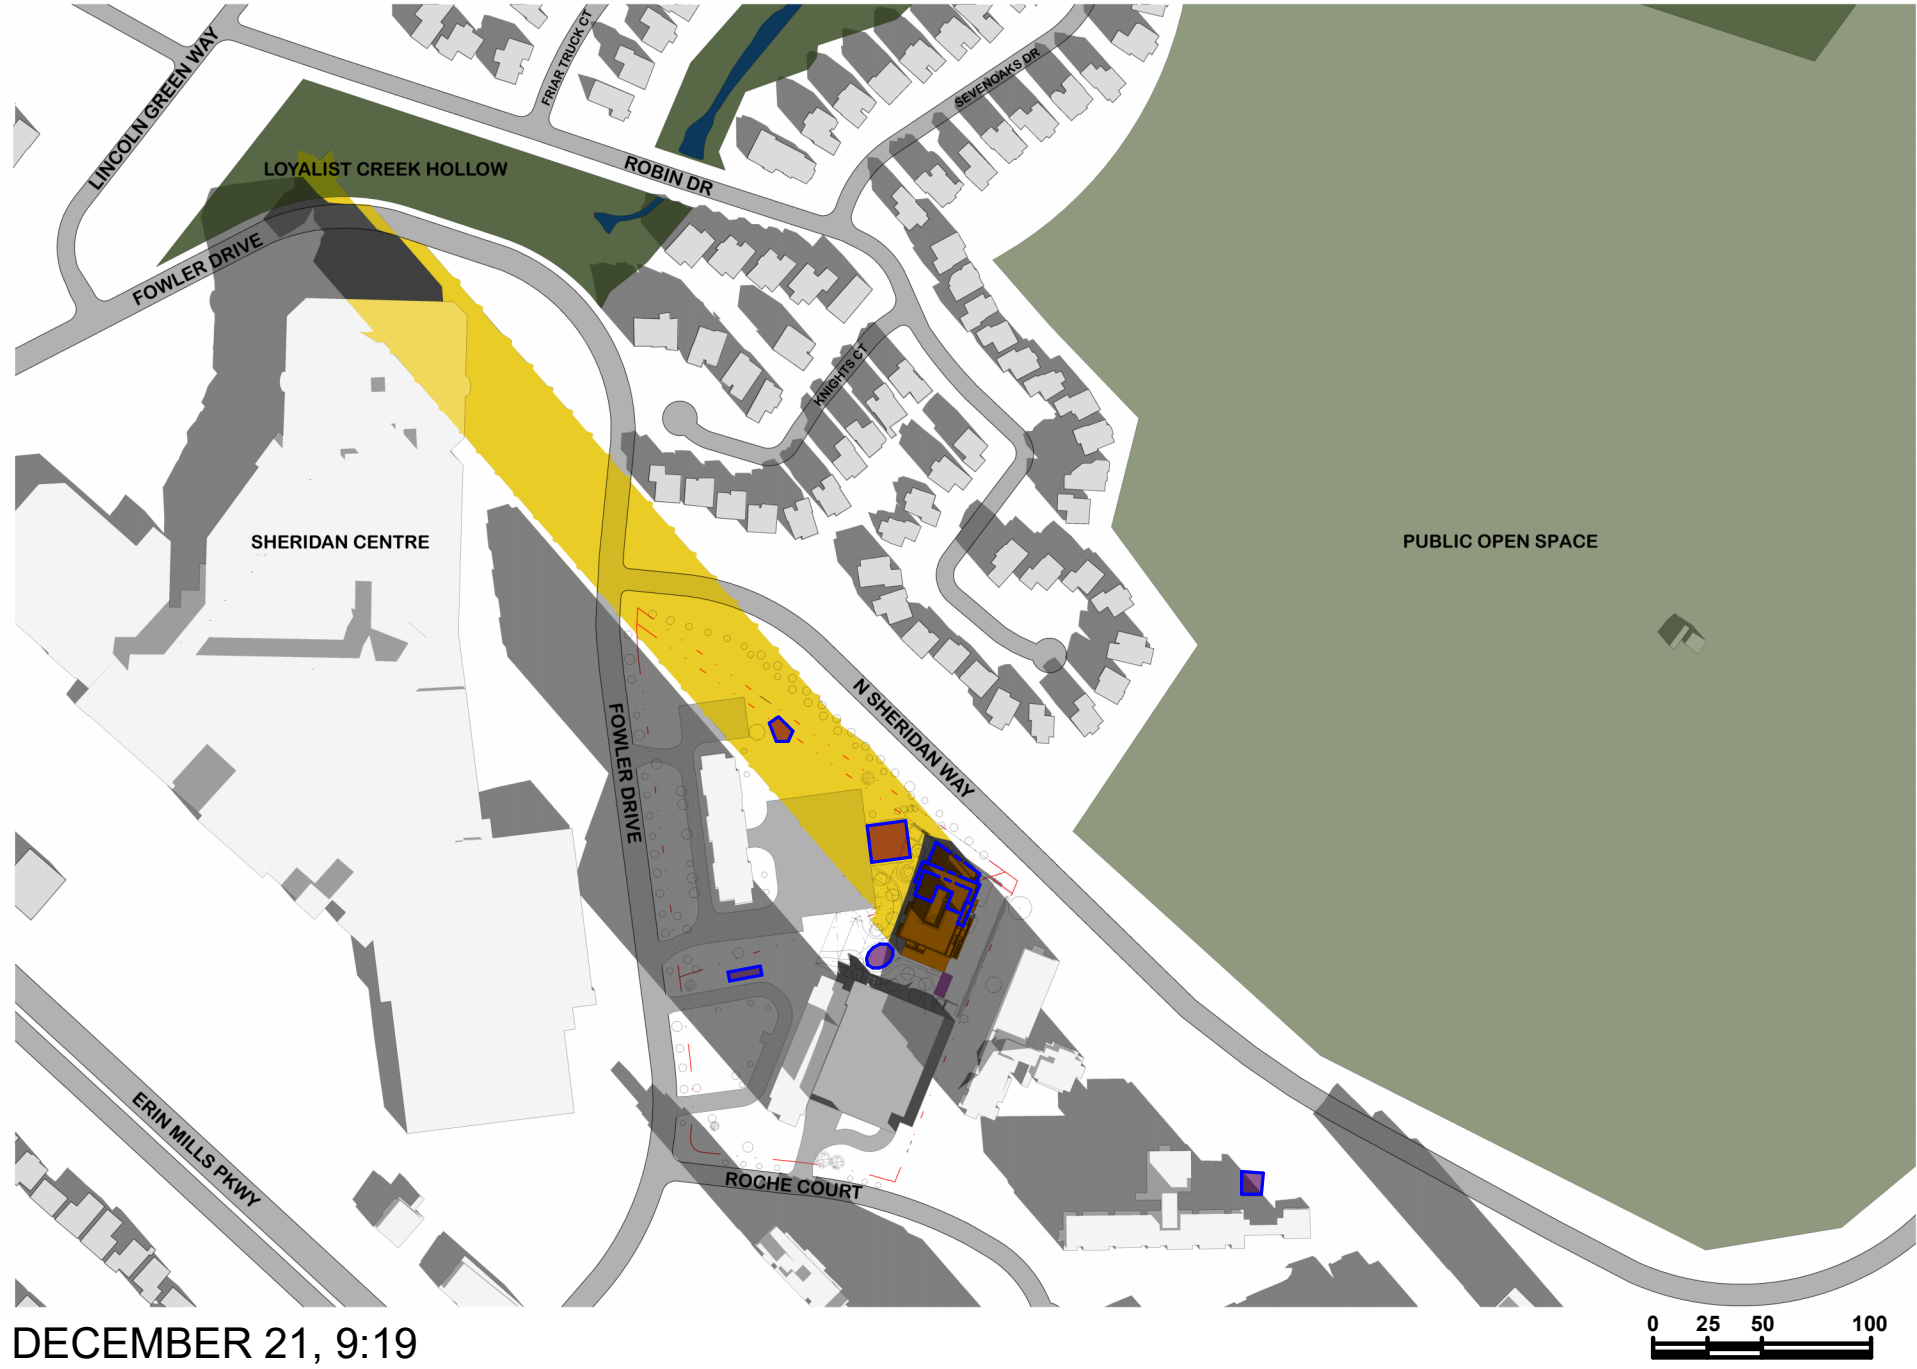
LINCOLN GREEN WAY
FRIAR TRUCK CT
SEVENOAKS DR
ROBIN DR
LOYALIST CREEK HOLLOW
FOWLER DRIVE
KNIGHTS CT
SHERIDAN CENTRE
PUBLIC OPEN SPACE
N SHERIDAN WAY
FOWLER DRIVE
ERIN MILLS PKWY
ROCHE COURT
DECEMBER 21, 9:19
0 25 50 100